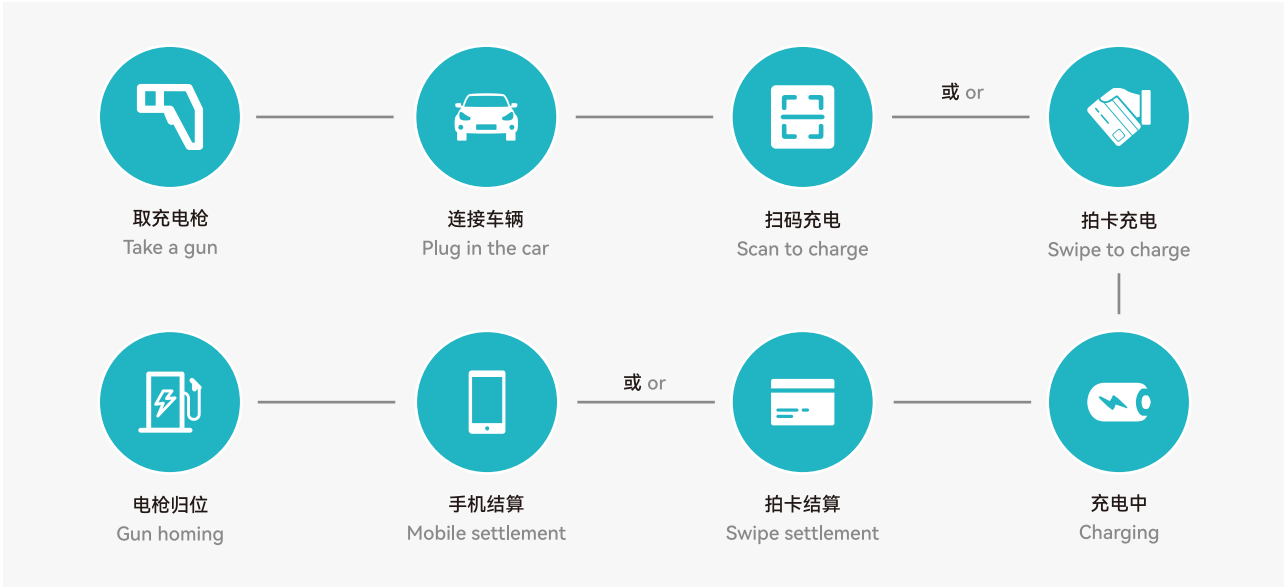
取充电枪
Take a gun

连接车辆
Plug in the car

扫码充电
Scan to charge

或 or

拍卡充电
Swipe to charge

充电中
Charging

拍卡结算
Swipe settlement

或 or

手机结算
Mobile settlement

电枪归位
Gun homing